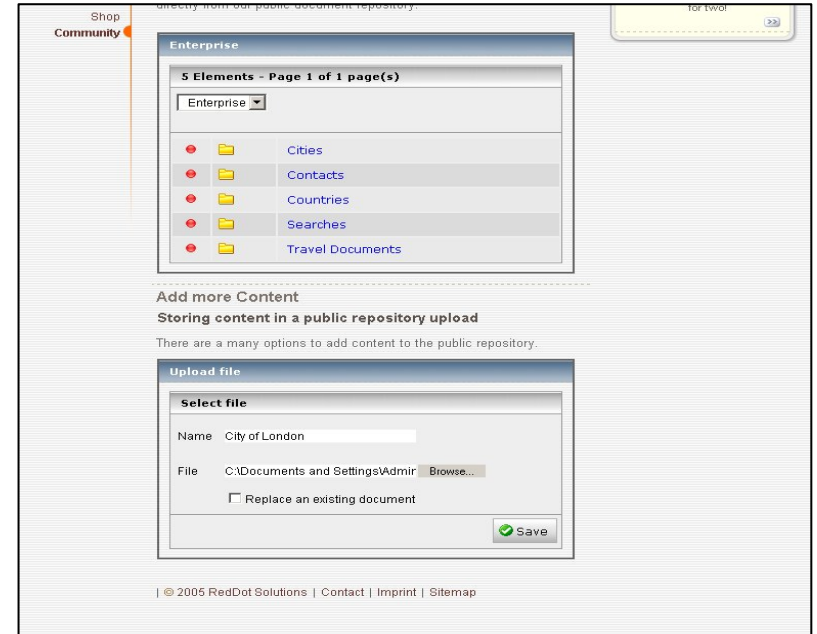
Shop
Community

directly from our public document repository.

for two!
>>

Enterprise

5 Elements - Page 1 of 1 page(s)

Enterprise

Cities
Contacts
Countries
Searches
Travel Documents

Add more Content

Storing content in a public repository upload

There are a many options to add content to the public repository.

Upload file

Select file

Name City of London

File C:\Documents and Settings\Admir Browse...

Replace an existing document

Save

| © 2005 RedDot Solutions | Contact | Imprint | Sitemap